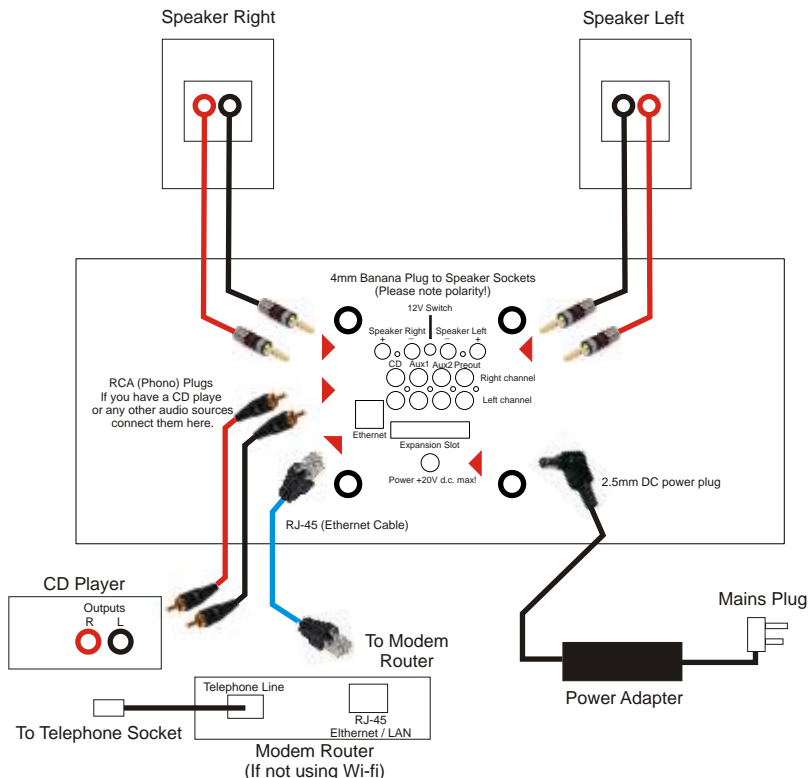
Speaker Right

Speaker Left

4mm Banana Plug to Speaker Sockets
(Please note polarity!)

12V Switch

Speaker Right
+ –

Speaker Left
– +

CD Aux1 Aux2 Preout

Right channel

Left channel

RCA (Phono) Plugs
If you have a CD playe
or any other audio sources
connect them here.

Ethernet

Expansion Slot

Power +20V d.c. max!

2.5mm DC power plug

RJ-45 (Ethernet Cable)

CD Player

Outputs
R L

To Modem Router

Mains Plug

Power Adapter

Telephone Line

RJ-45
Elthernet / LAN

To Telephone Socket

Modem Router
(If not using Wi-fi)